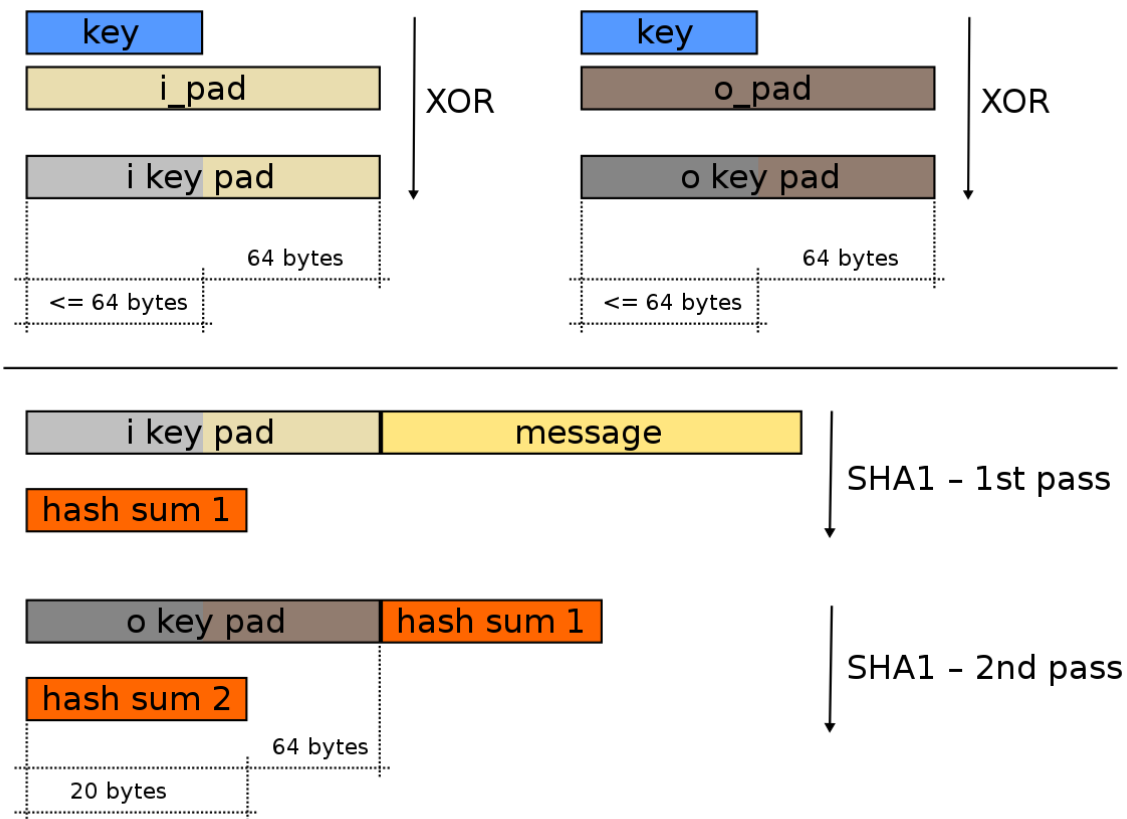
key

i_pad

XOR

i key pad

64 bytes

<= 64 bytes

key

o_pad

XOR

o key pad

64 bytes

<= 64 bytes

i key pad

message

SHA1 – 1st pass

hash sum 1

o key pad

hash sum 1

SHA1 – 2nd pass

hash sum 2

64 bytes

20 bytes